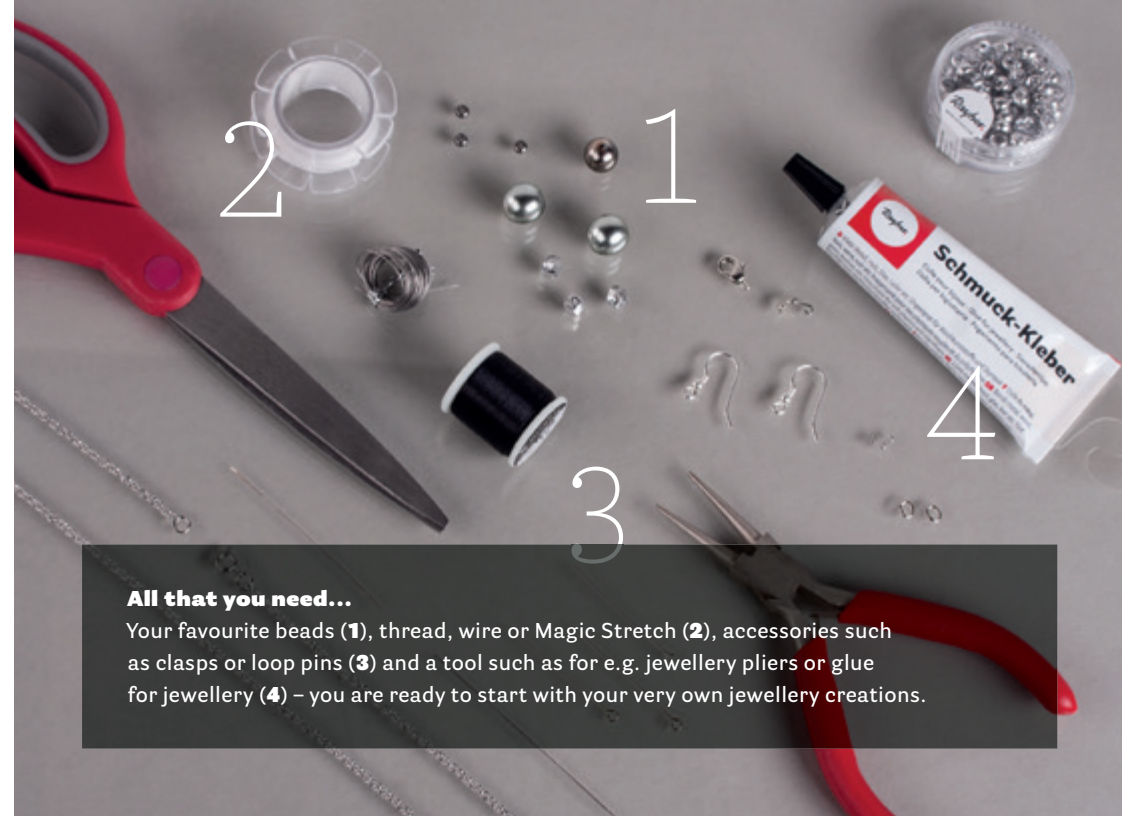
2

1

Rayher

Rayher

Schmuck-Kleber

4

3

**All that you need...**
Your favourite beads (**1**), thread, wire or Magic Stretch (**2**), accessories such as clasps or loop pins (**3**) and a tool such as for e.g. jewellery pliers or glue for jewellery (**4**) – you are ready to start with your very own jewellery creations.